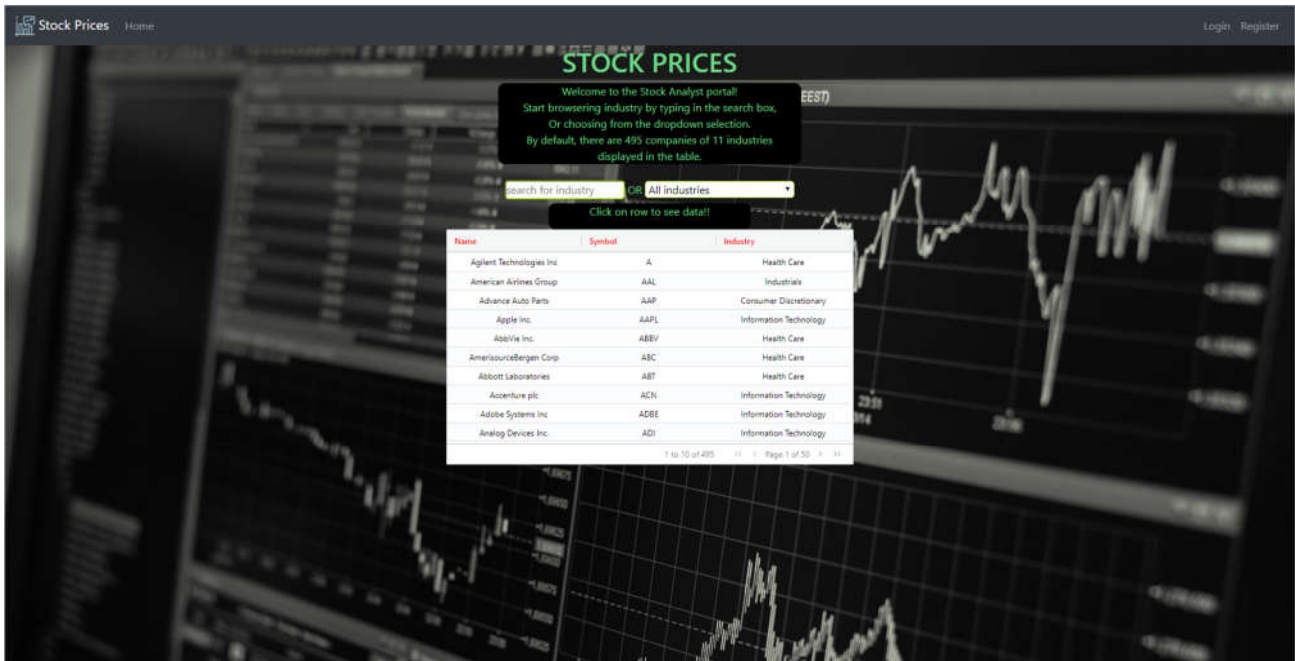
Stock Prices Home

Login Register

STOCK PRICES

Welcome to the Stock Analyst portal!
Start browsering industry by typing in the search box,
Or choosing from the dropdown selection.
By default, there are 495 companies of 11 industries displayed in the table.

search for industry OR All industries

Click on row to see data!!

| Name | Symbol | Industry |
|---|---|---|
| Agilent Technologies Inc | A | Health Care |
| American Airlines Group | AAL | Industrials |
| Advance Auto Parts | AAP | Consumer Discretionary |
| Apple Inc. | AAPL | Information Technology |
| AbbVie Inc. | ABBV | Health Care |
| AmerisourceBergen Corp | ABC | Health Care |
| Abbott Laboratories | ABT | Health Care |
| Accenture plc | ACN | Information Technology |
| Adobe Systems Inc | ADBE | Information Technology |
| Analog Devices Inc. | ADI | Information Technology |

1 to 10 of 495 Page 1 of 50